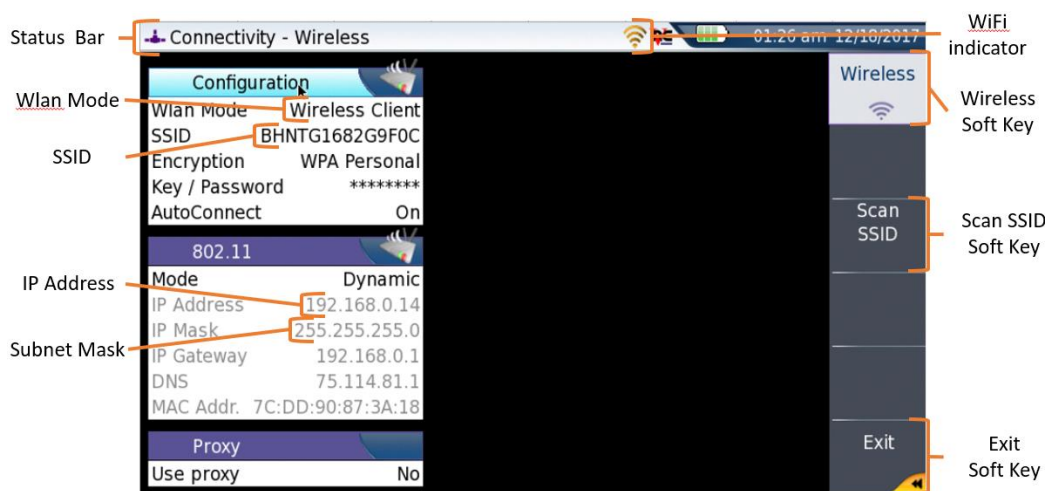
Status Bar

Connectivity - Wireless

01:26 am 12/18/2017

WiFi indicator

Configuration

Wlan Mode

Wlan Mode Wireless Client

SSID BHNTG1682G9F0C

SSID

Encryption WPA Personal

Key / Password ********

AutoConnect On

Wireless

Wireless Soft Key

802.11

Scan SSID

Scan SSID Soft Key

IP Address

Mode Dynamic

IP Address 192.168.0.14

IP Mask 255.255.255.0

Subnet Mask

IP Gateway 192.168.0.1

DNS 75.114.81.1

MAC Addr. 7C:DD:90:87:3A:18

Proxy

Use proxy No

Exit

Exit Soft Key